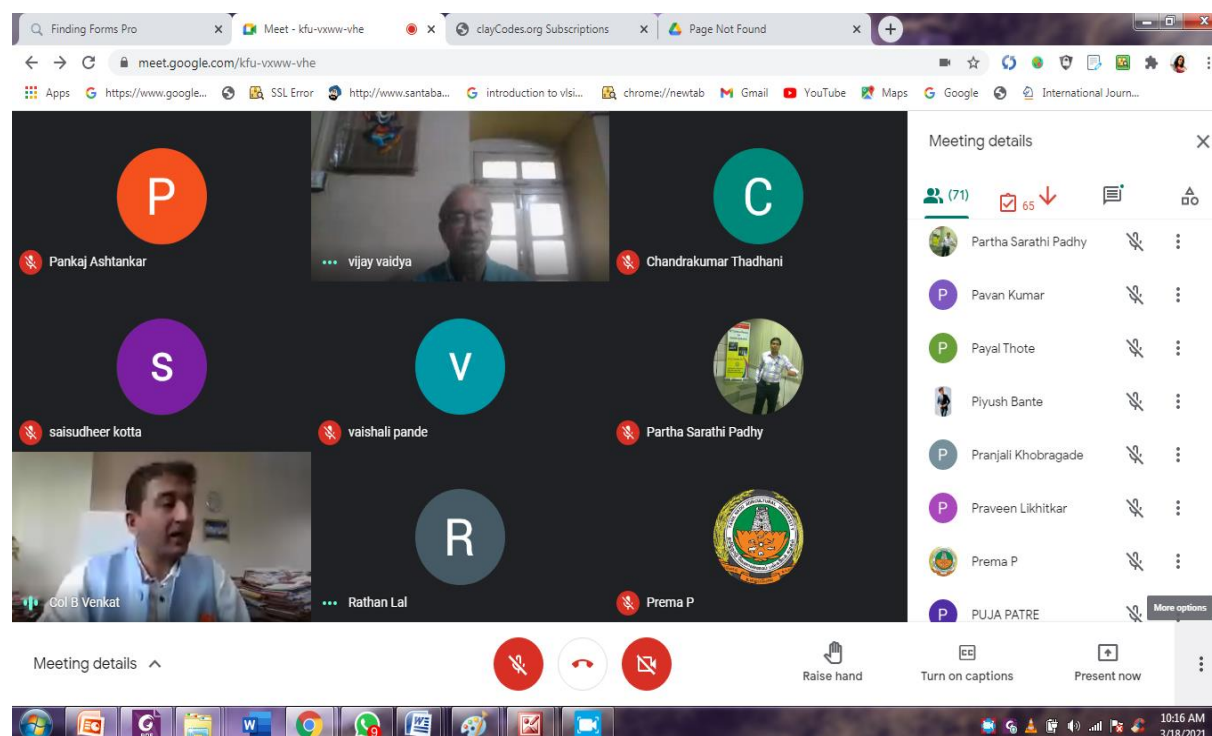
Finding Forms Pro
Meet - kfu-vxww-vhe
clayCodes.org Subscriptions
Page Not Found

meet.google.com/kfu-vxww-vhe

Apps https://www.google... SSL Error http://www.santaba... introduction to vlsi... chrome://newtab Gmail YouTube Maps Google International Journ...

P
Pankaj Ashtankar
vijay vaidya
C
Chandrakumar Thadhani
S
saisudheer kotta
V
vaishali pande
Partha Sarathi Padhy
Col B Venkat
R
Rathan Lal
Prema P

Meeting details
(71)
65
Partha Sarathi Padhy
P
Pavan Kumar
P
Payal Thote
Piyush Bante
P
Pranjali Khobragade
P
Praveen Likhitkar
Prema P
P
PUJA PATRE
More options

Meeting details
Raise hand
CC
Turn on captions
Present now

10:16 AM
3/18/2021